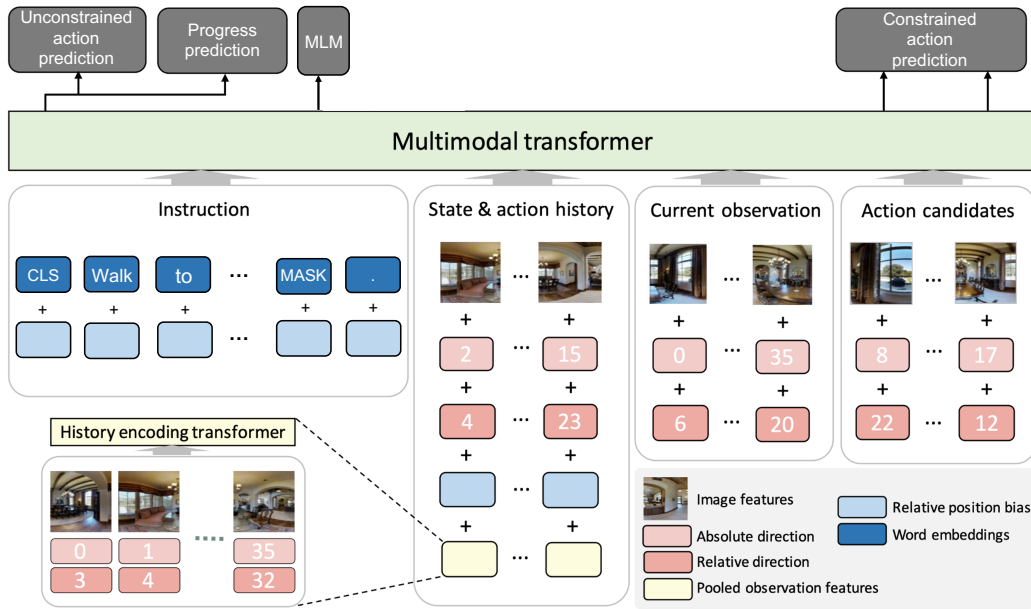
Unconstrained action prediction

Progress prediction

MLM

Constrained action prediction

Multimodal transformer

Instruction

CLS Walk to ··· MASK .

+ + + + +

···

State & action history

···

+ +

2 ··· 15

+ +

4 ··· 23

+ +

···

+ +

···

Current observation

···

+ +

0 ··· 35

+ +

6 ··· 20

Action candidates

···

+ +

8 ··· 17

+ +

22 ··· 12

History encoding transformer

0 1 35

3 4 32

Image features

Absolute direction

Relative direction

Pooled observation features

Relative position bias

Word embeddings